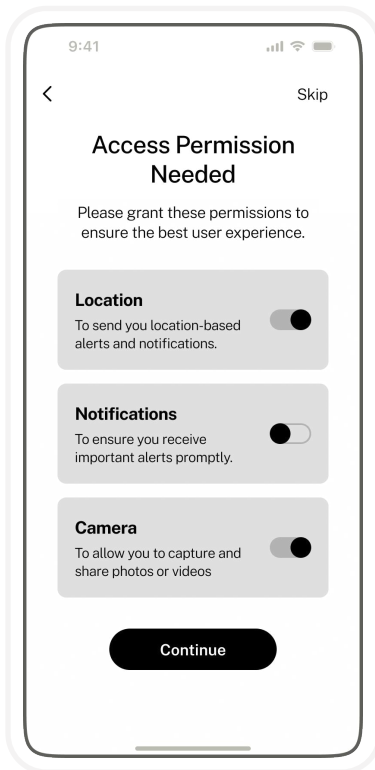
9:41

<

Skip

Access Permission Needed

Please grant these permissions to ensure the best user experience.

Location
To send you location-based alerts and notifications.

Notifications
To ensure you receive important alerts promptly.

Camera
To allow you to capture and share photos or videos

Continue